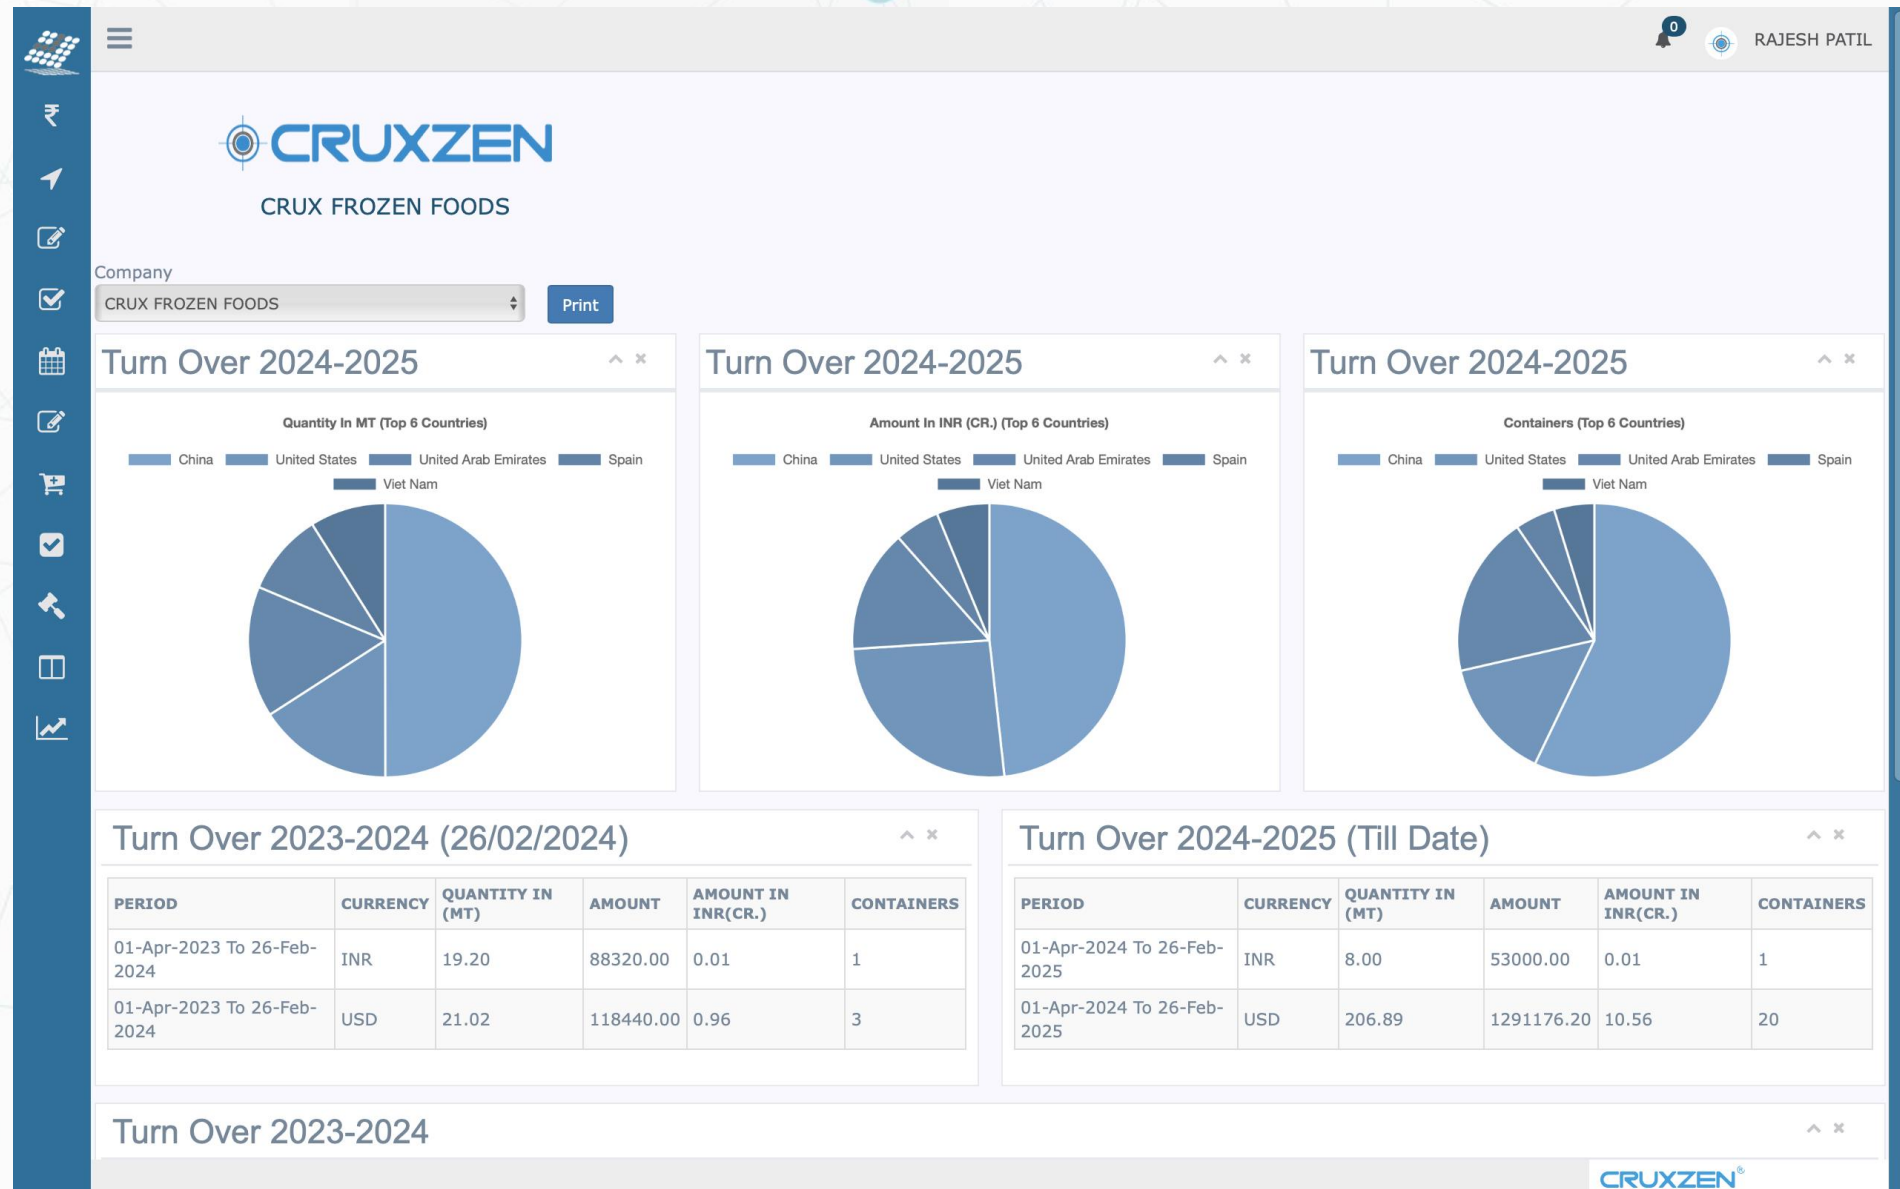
0 RAJESH PATIL

CRUXZEN

CRUX FROZEN FOODS

Company

CRUX FROZEN FOODS

Print

Turn Over 2024-2025

Quantity In MT (Top 6 Countries)

China United States United Arab Emirates Spain Viet Nam

Turn Over 2024-2025

Amount In INR (CR.) (Top 6 Countries)

China United States United Arab Emirates Spain Viet Nam

Turn Over 2024-2025

Containers (Top 6 Countries)

China United States United Arab Emirates Spain Viet Nam

Turn Over 2023-2024 (26/02/2024)

| PERIOD | CURRENCY | QUANTITY IN (MT) | AMOUNT | AMOUNT IN INR(CR.) | CONTAINERS |
|---|---|---|---|---|---|
| 01-Apr-2023 To 26-Feb-2024 | INR | 19.20 | 88320.00 | 0.01 | 1 |
| 01-Apr-2023 To 26-Feb-2024 | USD | 21.02 | 118440.00 | 0.96 | 3 |

Turn Over 2024-2025 (Till Date)

| PERIOD | CURRENCY | QUANTITY IN (MT) | AMOUNT | AMOUNT IN INR(CR.) | CONTAINERS |
|---|---|---|---|---|---|
| 01-Apr-2024 To 26-Feb-2025 | INR | 8.00 | 53000.00 | 0.01 | 1 |
| 01-Apr-2024 To 26-Feb-2025 | USD | 206.89 | 1291176.20 | 10.56 | 20 |

Turn Over 2023-2024

CRUXZEN®